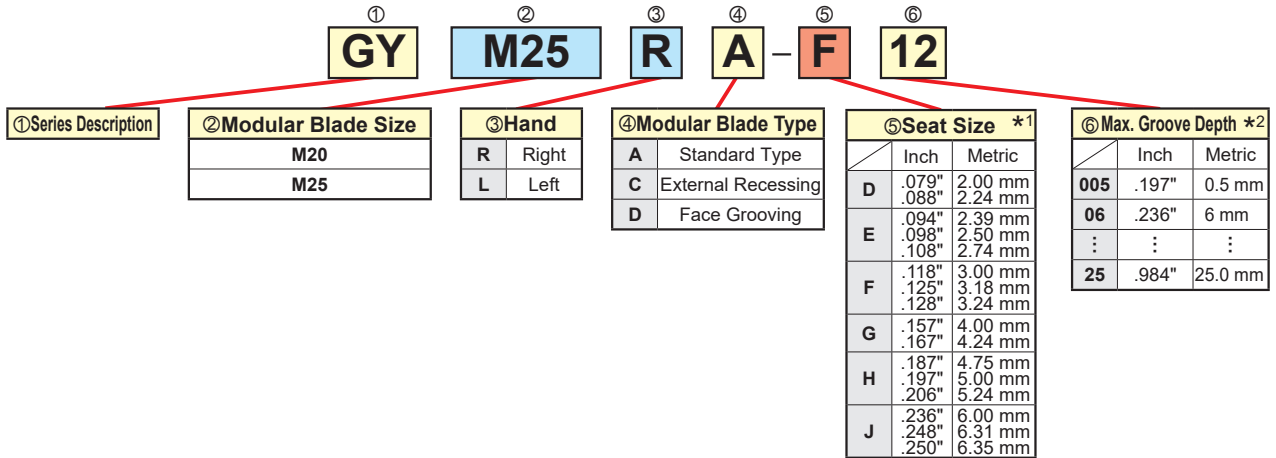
① ② ③ ④ ⑤ ⑥
GY M25 R A – F 12

①Series Description

②Modular Blade Size

| ②Modular Blade Size |
|---|
| M20 |
| M25 |

| ③Hand | |
|---|---|
| R | Right |
| L | Left |

| ④Modular Blade Type | |
|---|---|
| A | Standard Type |
| C | External Recessing |
| D | Face Grooving |

⑤Seat Size $*^1$

| | Inch | Metric |
|---|---|---|
| D | .079" .088" | 2.00 mm 2.24 mm |
| E | .094" .098" .108" | 2.39 mm 2.50 mm 2.74 mm |
| F | .118" .125" .128" | 3.00 mm 3.18 mm 3.24 mm |
| G | .157" .167" | 4.00 mm 4.24 mm |
| H | .187" .197" .206" | 4.75 mm 5.00 mm 5.24 mm |
| J | .236" .248" .250" | 6.00 mm 6.31 mm 6.35 mm |

⑥Max. Groove Depth $*^2$

| | Inch | Metric |
|---|---|---|
| 005 | .197" | 0.5 mm |
| 06 | .236" | 6 mm |
| ⋮ | ⋮ | ⋮ |
| 25 | .984" | 25.0 mm |